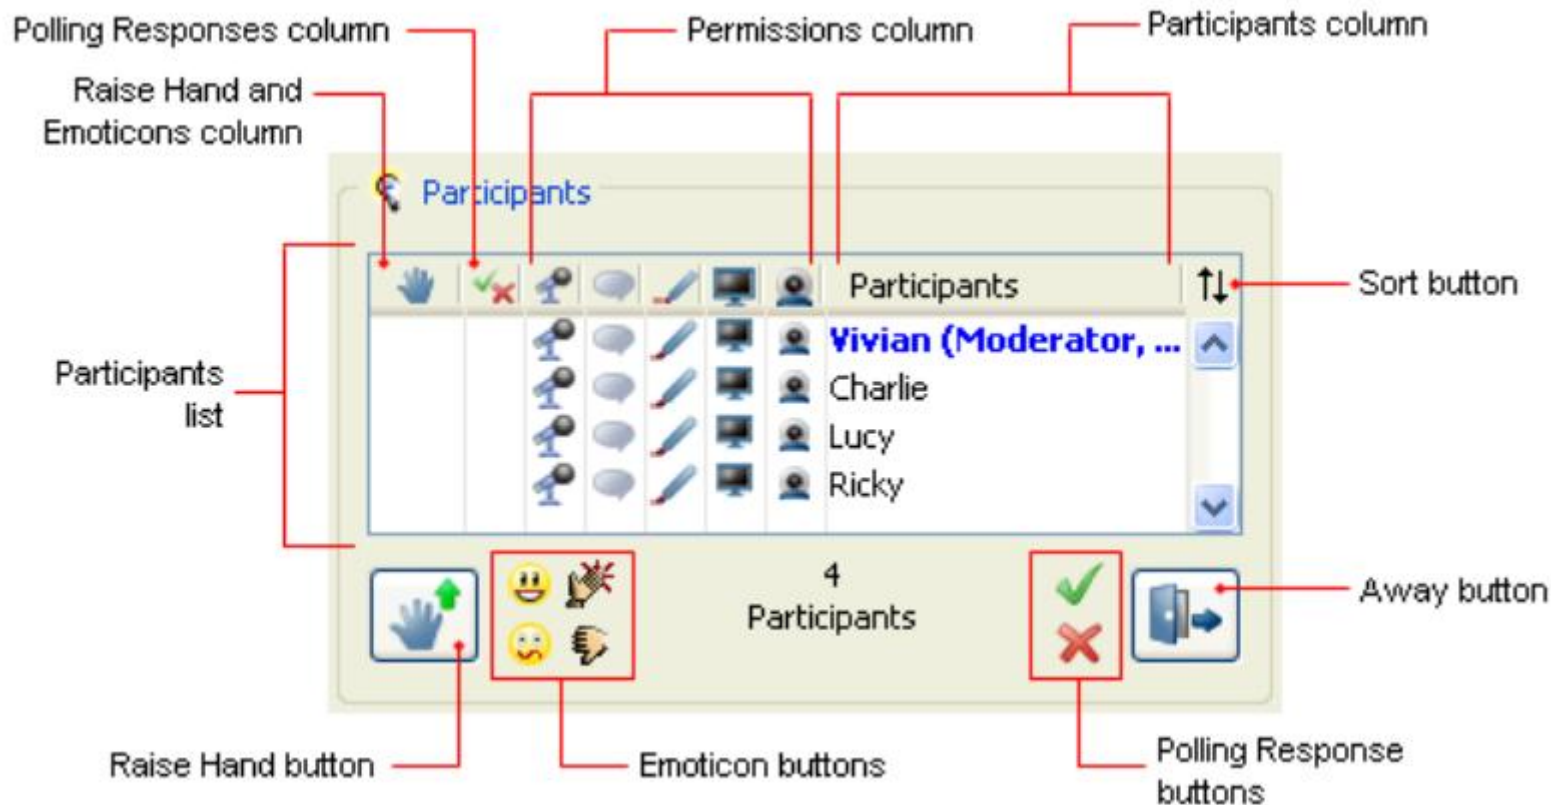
Polling Responses column

Permissions column

Participants column

Raise Hand and Emoticons column

Participants

Participants

Sort button

Participants list

Vivian (Moderator, ...
Charlie
Lucy
Ricky

4
Participants

Away button

Raise Hand button

Emoticon buttons

Polling Response buttons